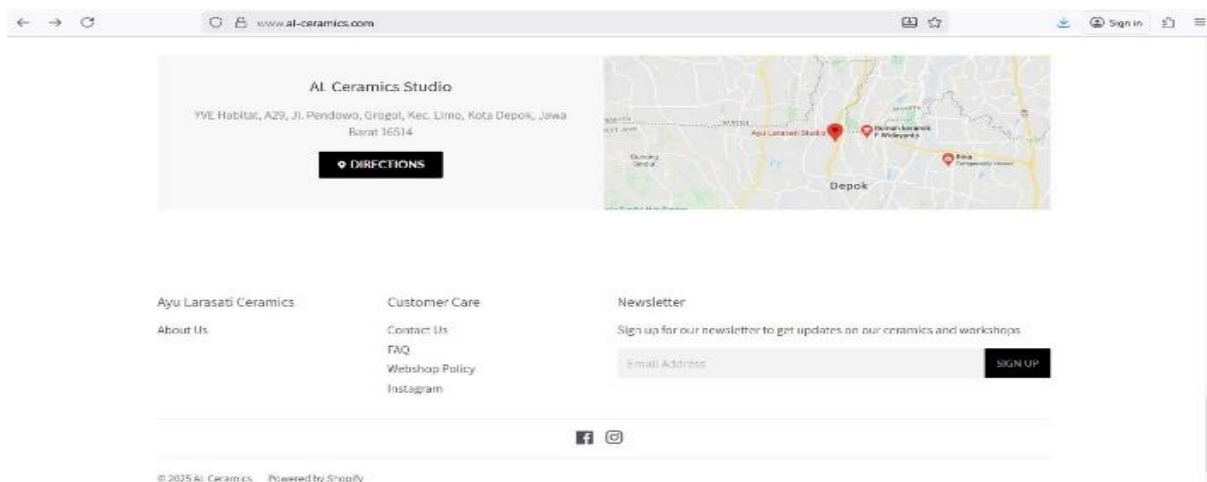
www.al-ceramics.com

Sign in

AL Ceramics Studio

YVE Habitat, A29, Jl. Pendowo, Grogol, Kec. Limo, Kota Depok, Jawa Barat 16514

DIRECTIONS

Ayu Larasati Studio

Rumah keramik F Widayanto

Depok

Ayu Larasati Ceramics

About Us

Customer Care

Contact Us

FAQ

Webshop Policy

Instagram

Newsletter

Sign up for our newsletter to get updates on our ceramics and workshops

Email Address

SIGN UP

© 2025 AL Ceramics Powered by Shopify